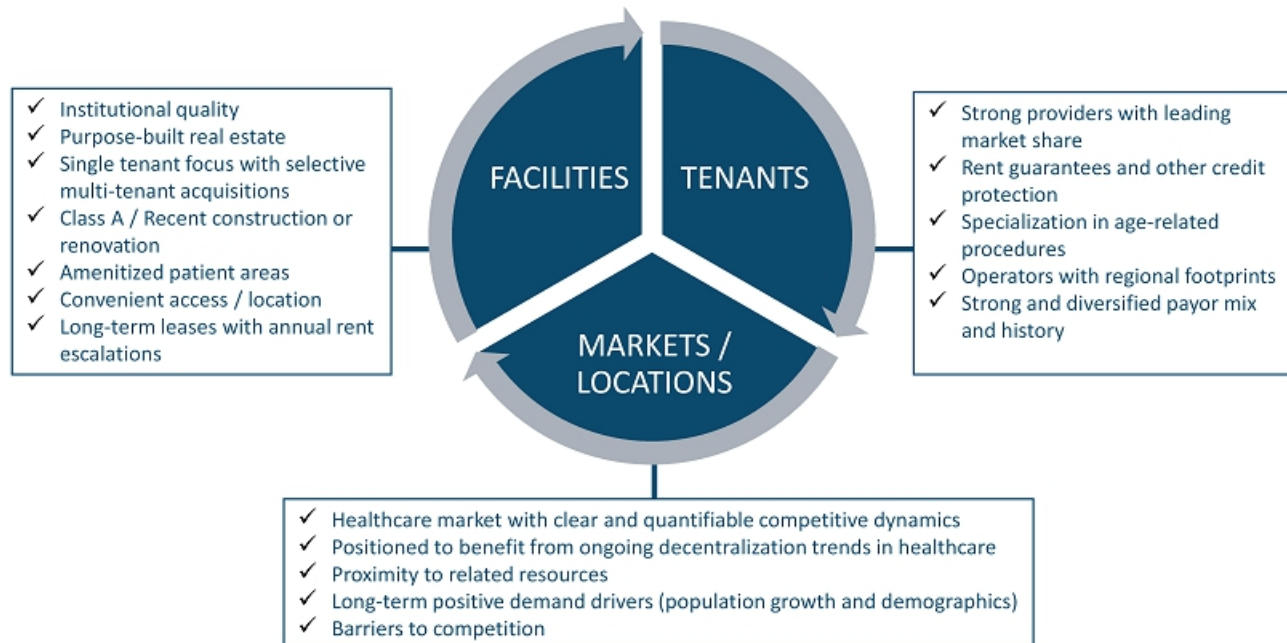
✓ Institutional quality
✓ Purpose-built real estate
✓ Single tenant focus with selective multi-tenant acquisitions
✓ Class A / Recent construction or renovation
✓ Amenitized patient areas
✓ Convenient access / location
✓ Long-term leases with annual rent escalations

FACILITIES

TENANTS

MARKETS / LOCATIONS

✓ Strong providers with leading market share
✓ Rent guarantees and other credit protection
✓ Specialization in age-related procedures
✓ Operators with regional footprints
✓ Strong and diversified payor mix and history

✓ Healthcare market with clear and quantifiable competitive dynamics
✓ Positioned to benefit from ongoing decentralization trends in healthcare
✓ Proximity to related resources
✓ Long-term positive demand drivers (population growth and demographics)
✓ Barriers to competition